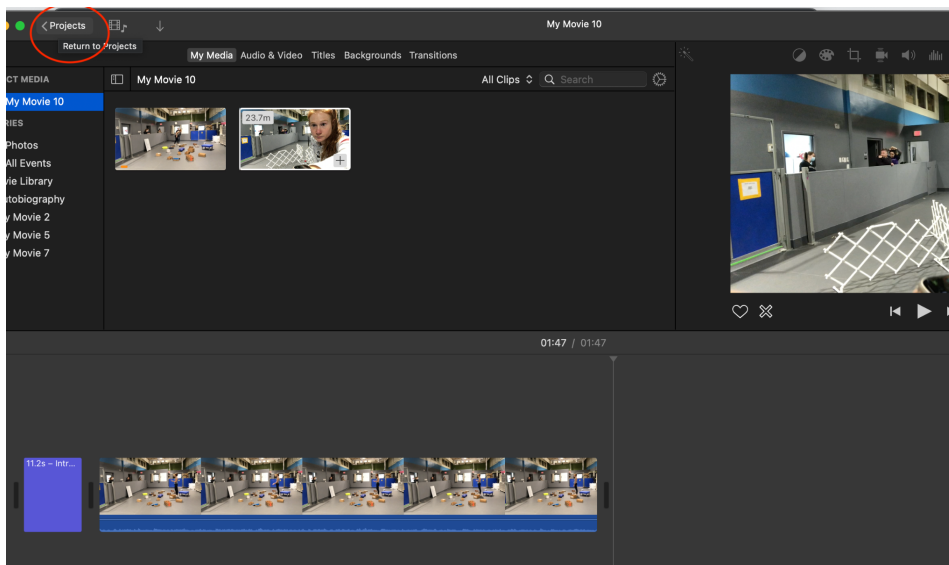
< Projects
Return to Projects
My Movie 10
My Media Audio & Video Titles Backgrounds Transitions
CT MEDIA
My Movie 10
RIES
Photos
All Events
vie Library
tobiography
y Movie 2
y Movie 5
y Movie 7
My Movie 10
All Clips
Search
23.7m
01:47 / 01:47
11.2s – Intr...